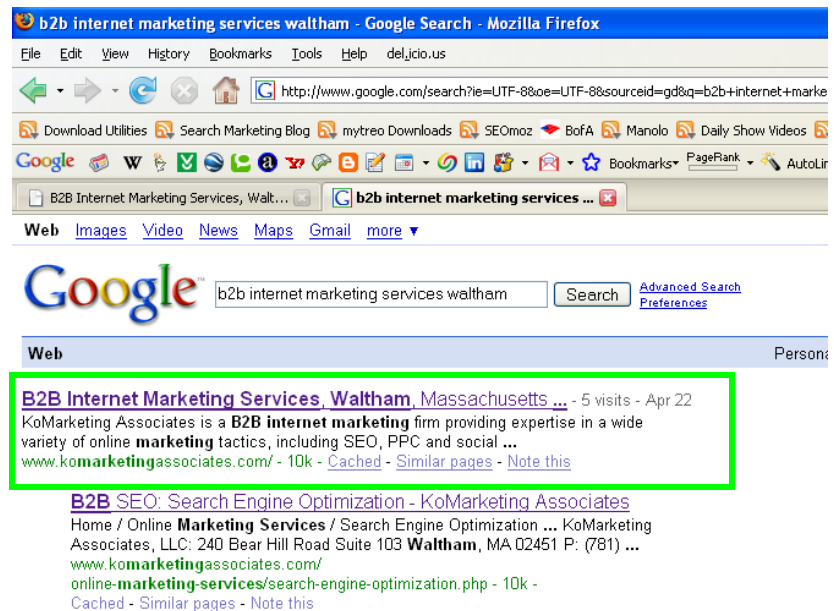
b2b internet marketing services waltham - Google Search - Mozilla Firefox

File Edit View History Bookmarks Tools Help del.icio.us

http://www.google.com/search?ie=UTF-8&oe=UTF-8&sourceid=gd&q=b2b+internet+marke

Download Utilities Search Marketing Blog mytreo Downloads SEOmoz BofA Manolo Daily Show Videos

Google Bookmarks PageRank AutoLi

B2B Internet Marketing Services, Walt... b2b internet marketing services ...

Web Images Video News Maps Gmail more ▼

Google b2b internet marketing services waltham Search Advanced Search Preferences

Web Persona

B2B Internet Marketing Services, Waltham, Massachusetts ... - 5 visits - Apr 22
KoMarketing Associates is a B2B internet marketing firm providing expertise in a wide variety of online marketing tactics, including SEO, PPC and social ...
www.komarketingassociates.com/ - 10k - Cached - Similar pages - Note this

B2B SEO: Search Engine Optimization - KoMarketing Associates
Home / Online Marketing Services / Search Engine Optimization ... KoMarketing Associates, LLC: 240 Bear Hill Road Suite 103 Waltham, MA 02451 P: (781) ...
www.komarketingassociates.com/online-marketing-services/search-engine-optimization.php - 10k -
Cached - Similar pages - Note this